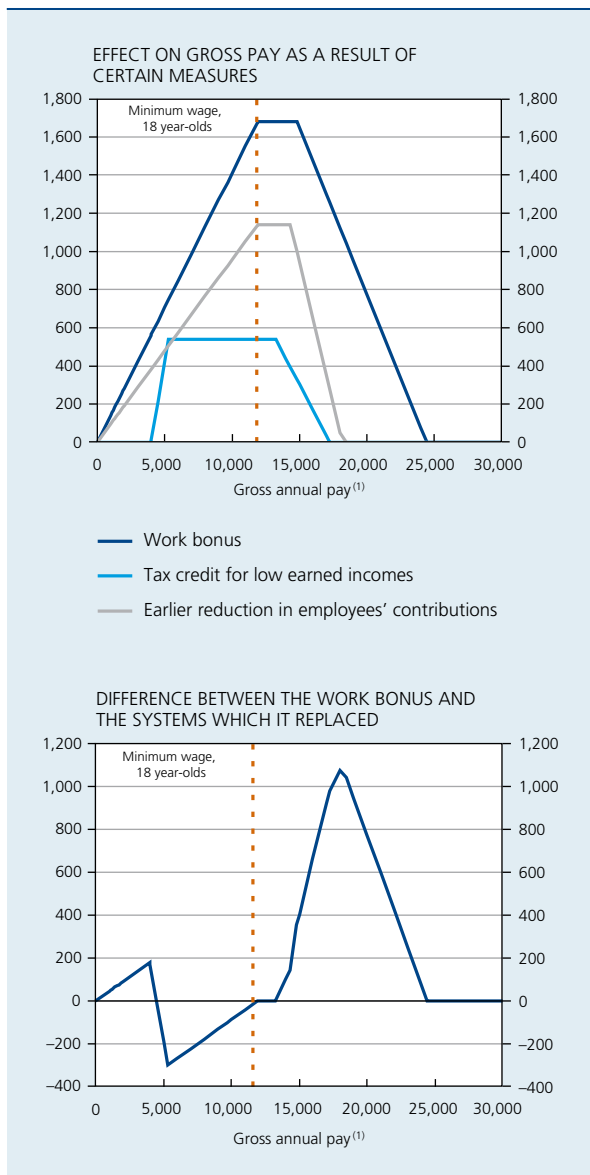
EFFECT ON GROSS PAY AS A RESULT OF CERTAIN MEASURES

Minimum wage, 18 year-olds

1,800
1,600
1,400
1,200
1,000
800
600
400
200
0

1,800
1,600
1,400
1,200
1,000
800
600
400
200
0

0 5,000 10,000 15,000 20,000 25,000 30,000

Gross annual pay $^{(1)}$

Work bonus
Tax credit for low earned incomes
Earlier reduction in employees' contributions

DIFFERENCE BETWEEN THE WORK BONUS AND THE SYSTEMS WHICH IT REPLACED

Minimum wage, 18 year-olds

1,200
1,000
800
600
400
200
0
−200
−400

1,200
1,000
800
600
400
200
0
−200
−400

0 5,000 10,000 15,000 20,000 25,000 30,000

Gross annual pay $^{(1)}$